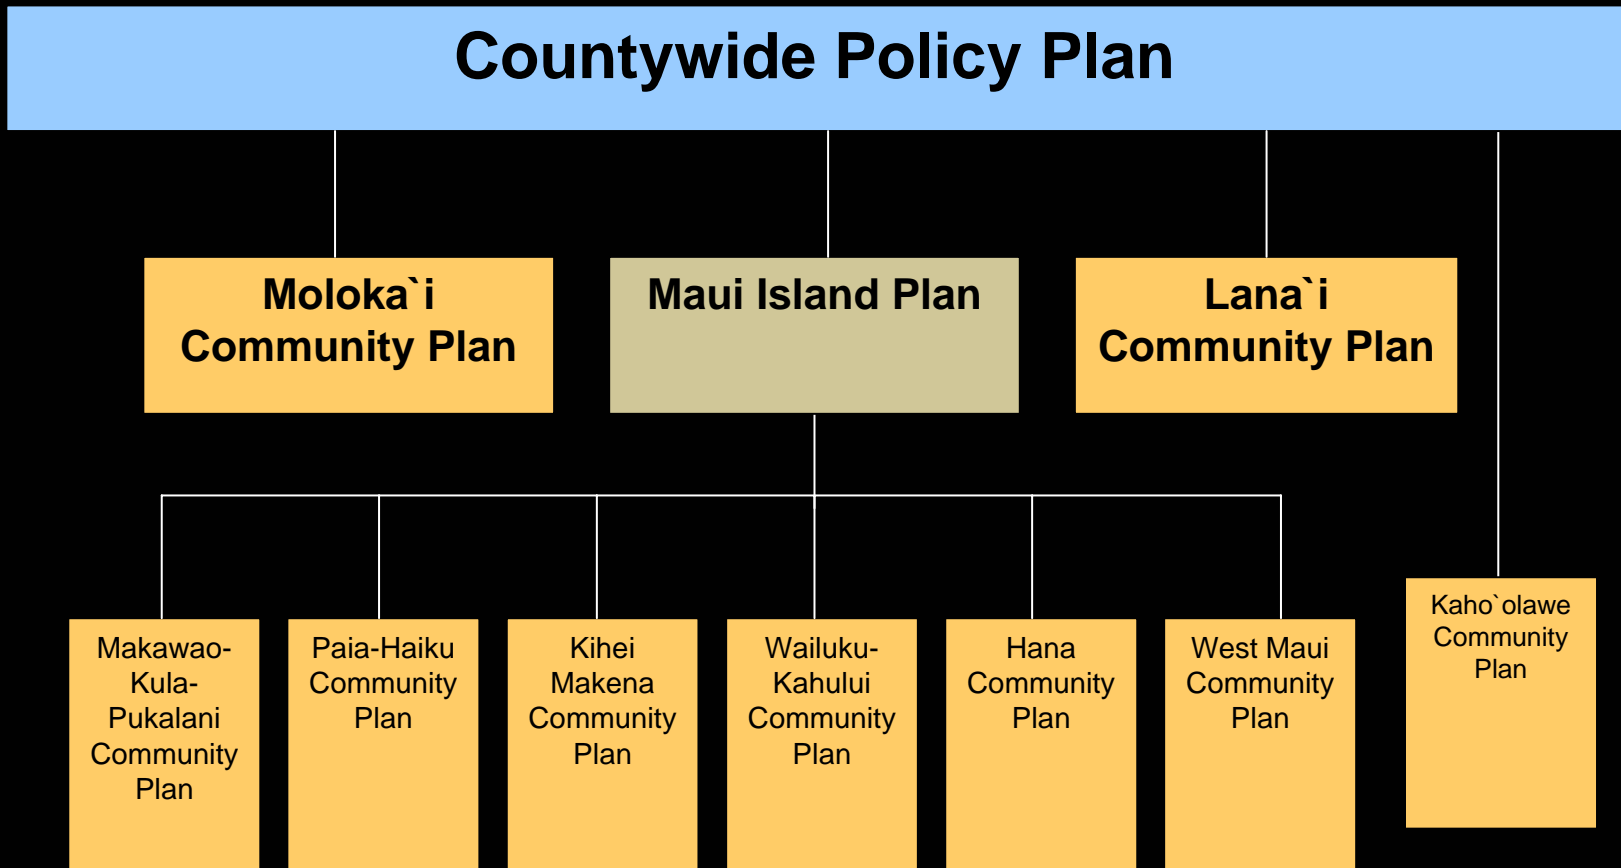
Countywide Policy Plan

Moloka`i Community Plan

Maui Island Plan

Lana`i Community Plan

Makawao-Kula-Pukalani Community Plan

Paia-Haiku Community Plan

Kihei Makena Community Plan

Wailuku-Kahului Community Plan

Hana Community Plan

West Maui Community Plan

Kaho`olawe Community Plan